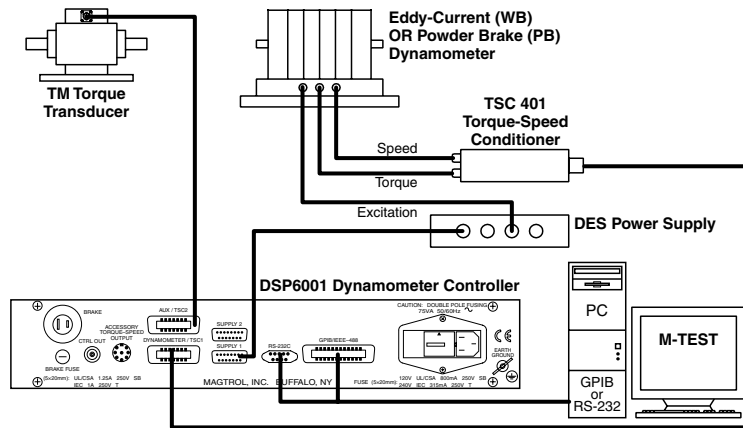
Eddy-Current (WB) OR Powder Brake (PB) Dynamometer

TM Torque Transducer

TSC 401 Torque-Speed Conditioner

Speed

Torque

Excitation

DES Power Supply

DSP6001 Dynamometer Controller

BRAKE

AUX / TSC2

ACCESSORY TORQUE-SPEED OUTPUT

DYNAMOMETER / TSC1

SUPPLY 2

SUPPLY 1

CTRL OUT

BRAKE FUSE

(5x20mm): UL/CSA 1.25A 250V SB IEC 1A 250V T

RS-232C

GPIB/IEEE-488

CAUTION: DOUBLE POLE FUSING 75VA 50/60Hz

EARTH GROUND

MAGTROL, INC. BUFFALO, NY

FUSE (5x20mm): 120V UL/CSA 800mA 250V SB 240V IEC 315mA 250V T

PC

M-TEST

GPIB or RS-232